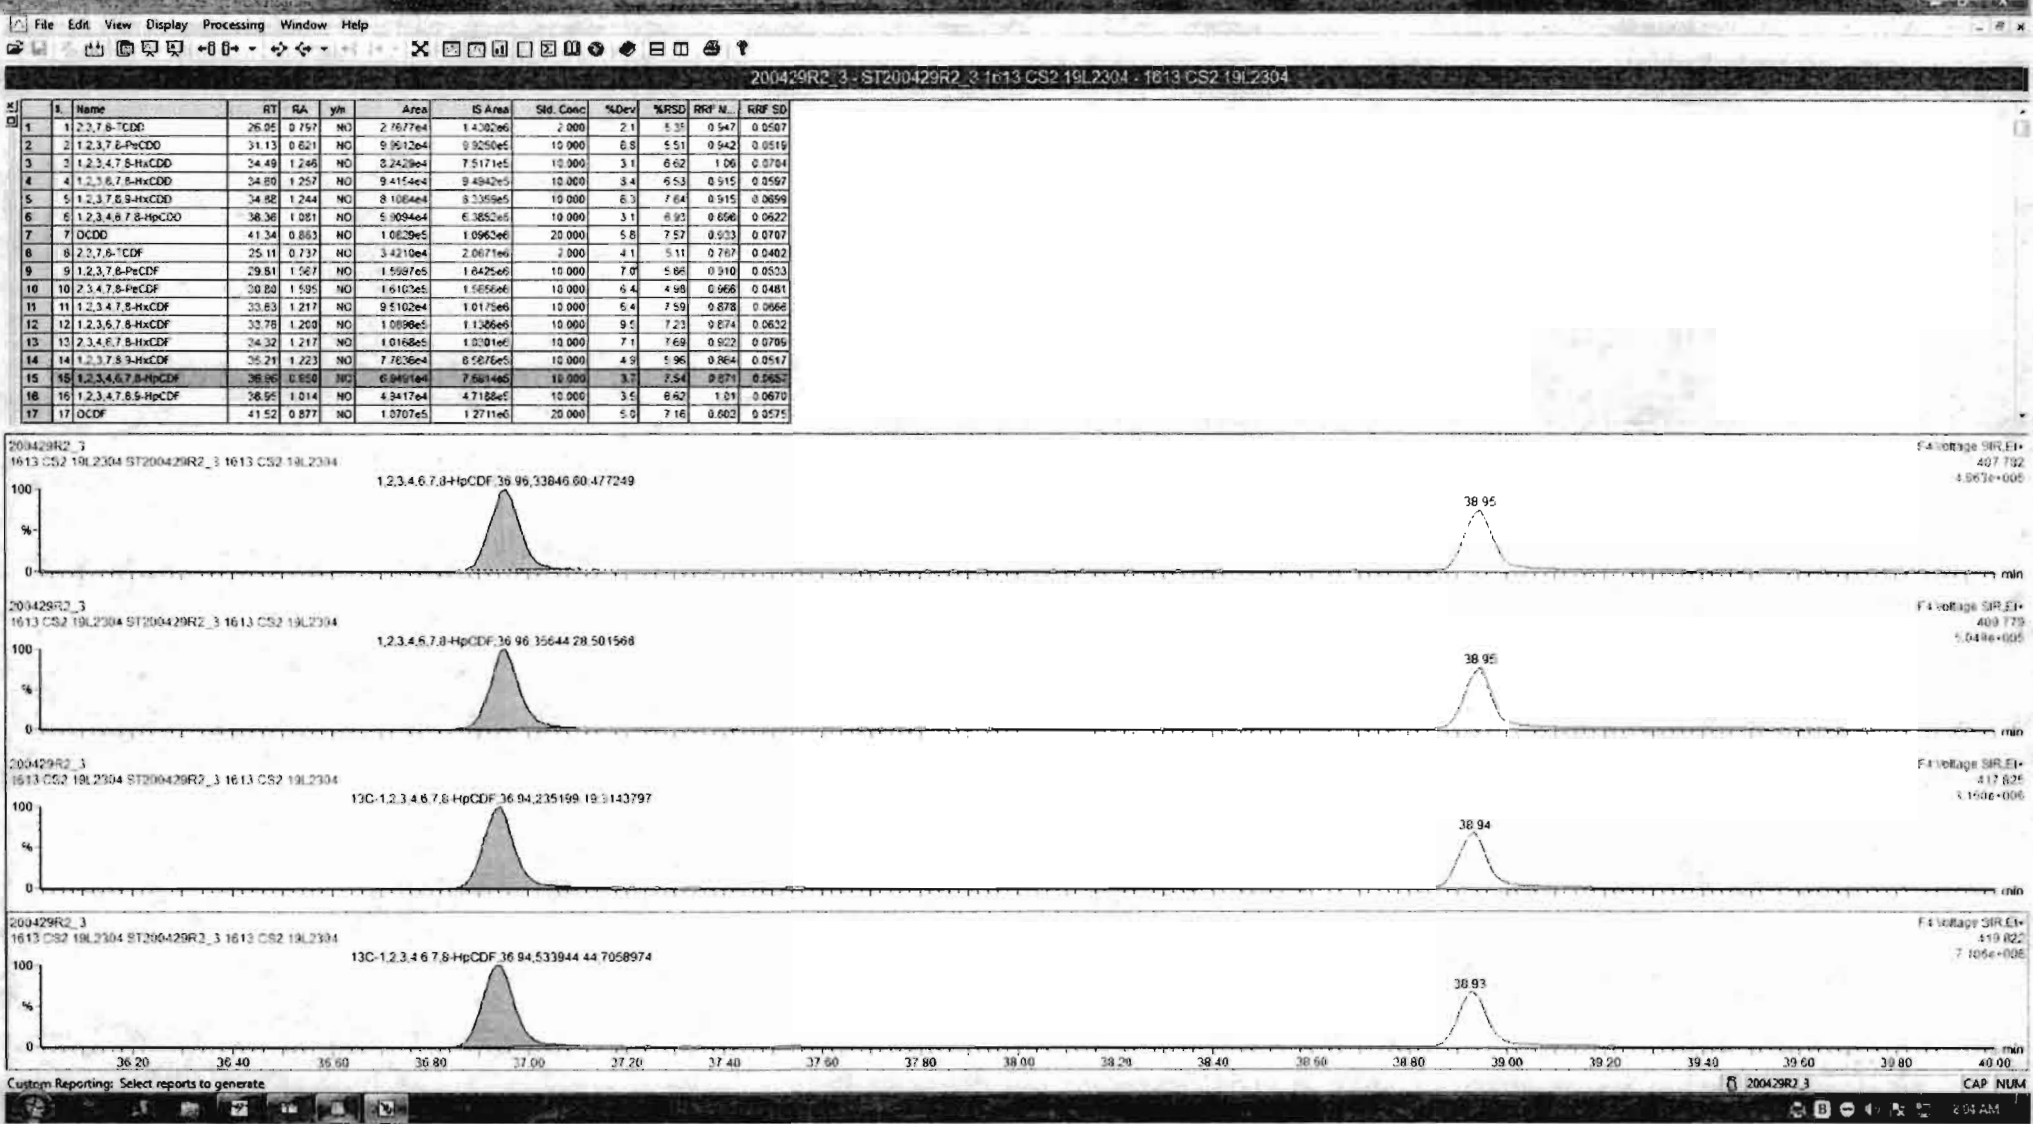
File Edit View Display Processing Window Help

200429R2_3 - ST200429R2_3 1613 CS2 19L2304 - 1613 CS2 19L2304

| | # | Name | RT | RA | y/n | Area | IS Area | Std. Conc | %Dev | %RSD | RRF M... | RRF SD |
|---|---|---|---|---|---|---|---|---|---|---|---|---|
| 1 | 1 | 2,3,7,8-TCDD | 26.95 | 0.797 | NO | 2.7677e4 | 1.4302e6 | 2.000 | 2.1 | 5.35 | 0.547 | 0.0507 |
| 2 | 2 | 1,2,3,7,8-PeCDD | 31.13 | 0.621 | NO | 9.9512e4 | 9.9250e5 | 10.000 | 6.8 | 5.51 | 0.942 | 0.0519 |
| 3 | 3 | 1,2,3,4,7,8-HxCDD | 34.49 | 1.246 | NO | 8.2429e4 | 7.5171e5 | 10.000 | 3.1 | 6.62 | 1.06 | 0.0704 |
| 4 | 4 | 1,2,3,6,7,8-HxCDD | 34.60 | 1.257 | NO | 9.4154e4 | 9.4942e5 | 10.000 | 3.4 | 6.53 | 0.915 | 0.0597 |
| 5 | 5 | 1,2,3,7,8,9-HxCDD | 34.82 | 1.244 | NO | 8.1064e4 | 8.3359e5 | 10.000 | 6.3 | 7.64 | 0.915 | 0.0699 |
| 6 | 6 | 1,2,3,4,6,7,8-HpCDD | 38.36 | 1.081 | NO | 5.9094e4 | 6.3852e5 | 10.000 | 3.1 | 6.93 | 0.898 | 0.0622 |
| 7 | 7 | OCDD | 41.34 | 0.863 | NO | 1.0829e5 | 1.0963e6 | 20.000 | 5.8 | 7.57 | 0.933 | 0.0707 |
| 8 | 8 | 2,3,7,8-TCDF | 25.11 | 0.737 | NO | 3.4210e4 | 2.0671e6 | 2.000 | 4.1 | 5.11 | 0.787 | 0.0402 |
| 9 | 9 | 1,2,3,7,8-PeCDF | 29.81 | 1.567 | NO | 1.5987e5 | 1.6425e6 | 10.000 | 7.0 | 5.86 | 0.910 | 0.0533 |
| 10 | 10 | 2,3,4,7,8-PeCDF | 30.80 | 1.595 | NO | 1.6103e5 | 1.5656e6 | 10.000 | 6.4 | 4.98 | 0.966 | 0.0481 |
| 11 | 11 | 1,2,3,4,7,8-HxCDF | 33.63 | 1.217 | NO | 9.5102e4 | 1.0175e6 | 10.000 | 6.4 | 7.59 | 0.878 | 0.0666 |
| 12 | 12 | 1,2,3,6,7,8-HxCDF | 33.78 | 1.200 | NO | 1.0898e5 | 1.1386e6 | 10.000 | 9.5 | 7.23 | 0.874 | 0.0632 |
| 13 | 13 | 2,3,4,6,7,8-HxCDF | 34.32 | 1.217 | NO | 1.0168e5 | 1.0301e6 | 10.000 | 7.1 | 7.69 | 0.922 | 0.0709 |
| 14 | 14 | 1,2,3,7,8,9-HxCDF | 35.21 | 1.223 | NO | 7.7636e4 | 8.5876e5 | 10.000 | 4.9 | 5.96 | 0.864 | 0.0517 |
| 15 | 15 | 1,2,3,4,6,7,8-HpCDF | 36.96 | 0.950 | NO | 6.9491e4 | 7.6814e5 | 10.000 | 3.7 | 7.54 | 0.871 | 0.0657 |
| 16 | 16 | 1,2,3,4,7,8,9-HpCDF | 38.95 | 1.014 | NO | 4.3417e4 | 4.7188e5 | 10.000 | 3.5 | 6.62 | 1.01 | 0.0670 |
| 17 | 17 | OCDF | 41.52 | 0.877 | NO | 1.0707e5 | 1.2711e6 | 20.000 | 5.0 | 7.16 | 0.802 | 0.0575 |

200429R2_3
1613 CS2 19L2304 ST200429R2_3 1613 CS2 19L2304
1,2,3,4,6,7,8-HpCDF,36.96,33846.60,477249
38.95
F4 Voltage SIR,EI+
407.782
4.567e+005
100
%
0
min

200429R2_3
1613 CS2 19L2304 ST200429R2_3 1613 CS2 19L2304
1,2,3,4,6,7,8-HpCDF,36.96,35644.28,501568
38.95
F4 Voltage SIR,EI+
409.779
5.048e+005
100
%
0
min

200429R2_3
1613 CS2 19L2304 ST200429R2_3 1613 CS2 19L2304
13C-1,2,3,4,6,7,8-HpCDF,36.94,235199,19.3143797
38.94
F4 Voltage SIR,EI+
417.825
3.150e+006
100
%
0
min

200429R2_3
1613 CS2 19L2304 ST200429R2_3 1613 CS2 19L2304
13C-1,2,3,4,6,7,8-HpCDF,36.94,533944,44.7058974
38.93
F4 Voltage SIR,EI+
419.822
7.106e+006
100
%
0
min
36.20 36.40 36.60 36.80 37.00 37.20 37.40 37.60 37.80 38.00 38.20 38.40 38.60 38.80 39.00 39.20 39.40 39.60 39.80 40.00

Custom Reporting: Select reports to generate
200429R2_3
CAP NUM
8:04 AM